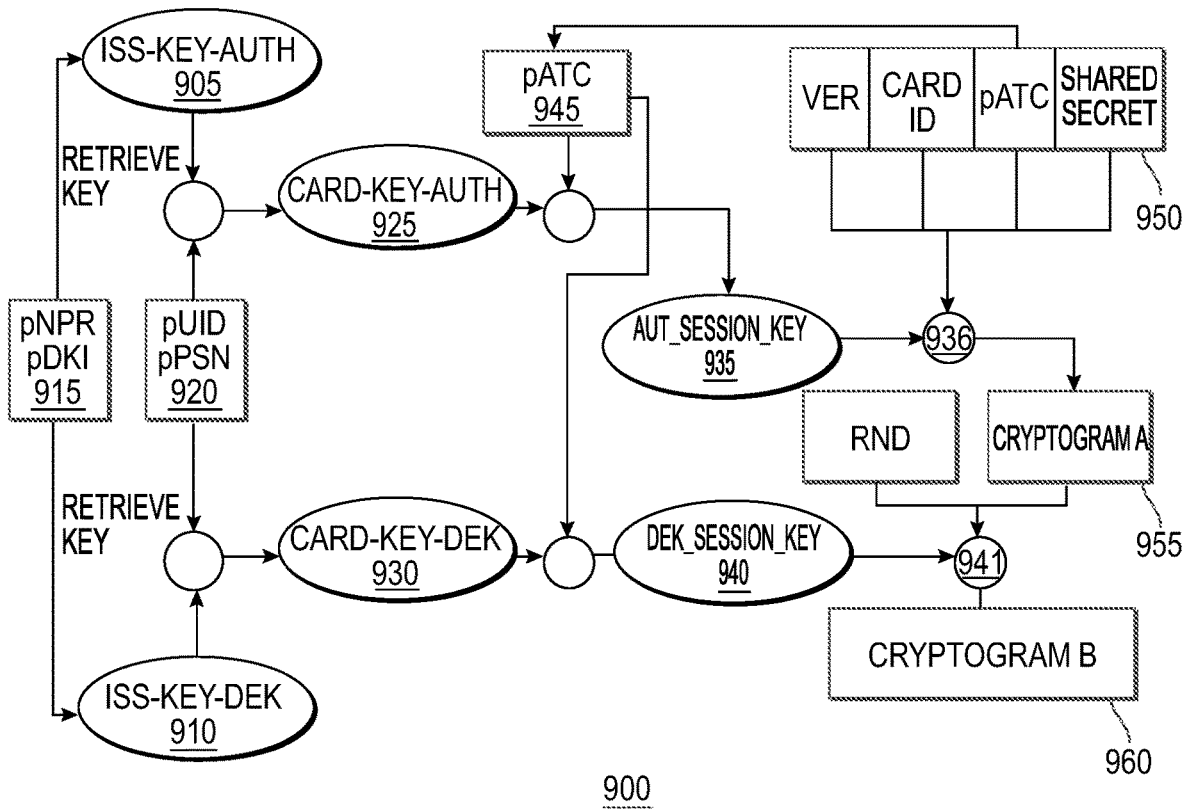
ISS-KEY-AUTH
905

pATC
945

VER

CARD ID

pATC

SHARED SECRET

950

RETRIEVE KEY

CARD-KEY-AUTH
925

pNPR
pDKI
915

pUID
pPSN
920

AUT_SESSION_KEY
935

936

RND

CRYPTOGRAM A

955

RETRIEVE KEY

CARD-KEY-DEK
930

DEK_SESSION_KEY
940

941

CRYPTOGRAM B

ISS-KEY-DEK
910

960

900